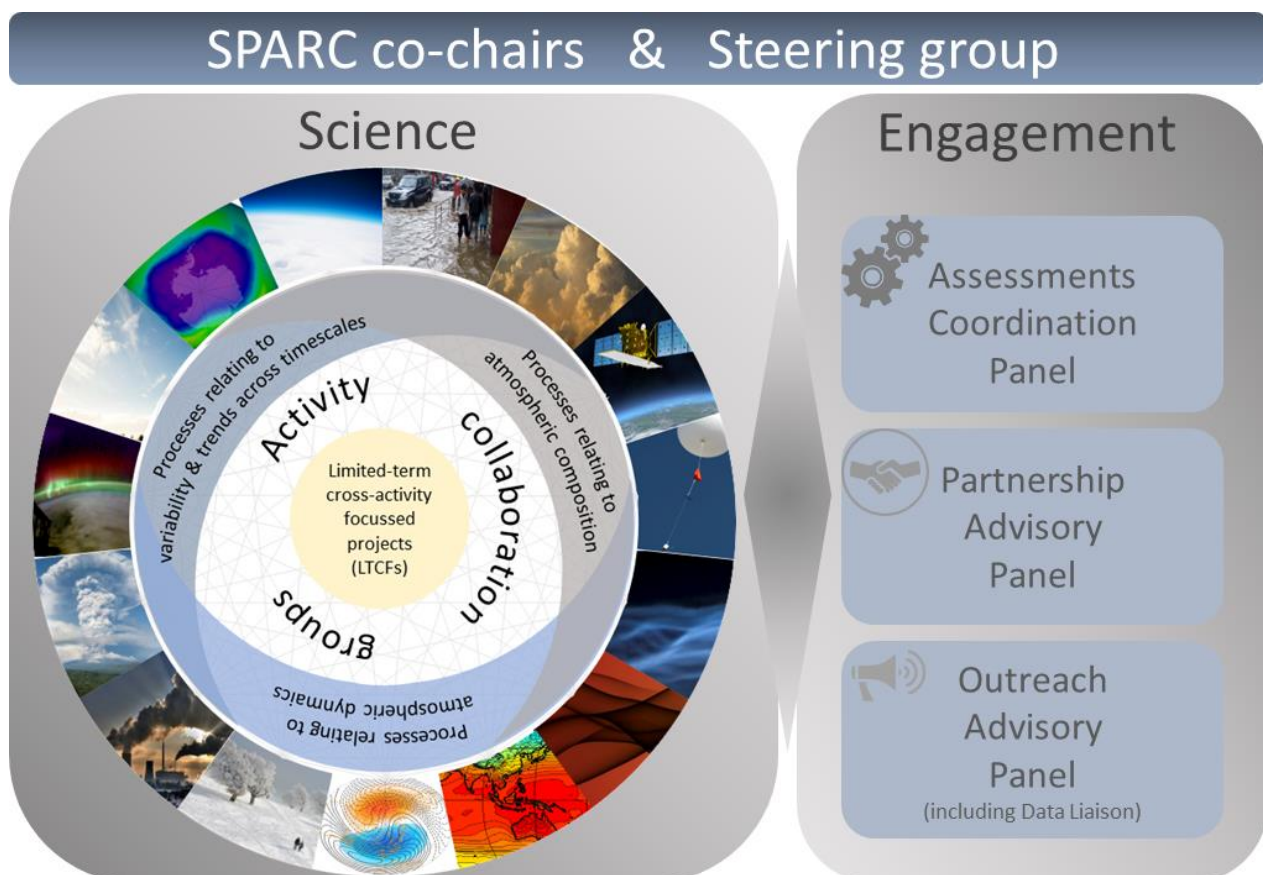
SPARC co-chairs & Steering group

Science

Processes relating to variability & trends across timescales

Processes relating to atmospheric composition

Processes relating to atmospheric dynamics

Activity collaboration groups

Limited-term cross-activity focussed projects (LTCFs)

Engagement

Assessments Coordination Panel

Partnership Advisory Panel

Outreach Advisory Panel
(including Data Liaison)